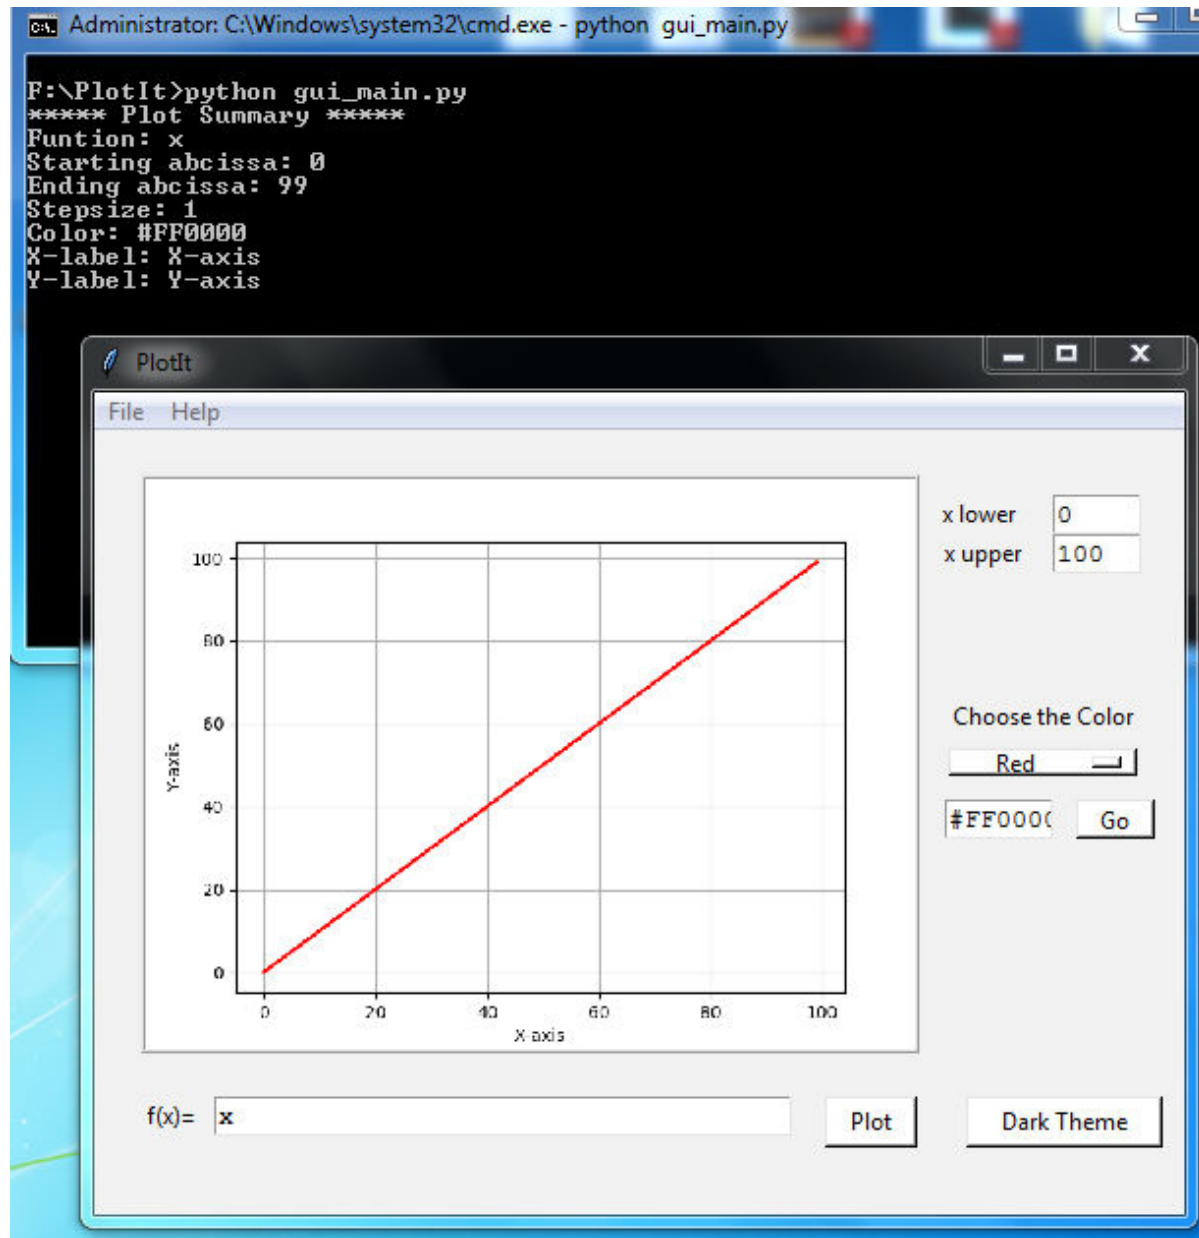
Administrator: C:\Windows\system32\cmd.exe - python gui_main.py

F:\PlotIt>python gui_main.py
***** Plot Summary *****
Funtion: x
Starting abcissa: 0
Ending abcissa: 99
Stepsize: 1
Color: #FF0000
X-label: X-axis
Y-label: Y-axis

PlotIt

File Help

100
80
60
40
20
0
Y-axis
0 20 40 60 80 100
X-axis

x lower 0
x upper 100

Choose the Color
Red
#FF000( Go

f(x)= x
Plot
Dark Theme